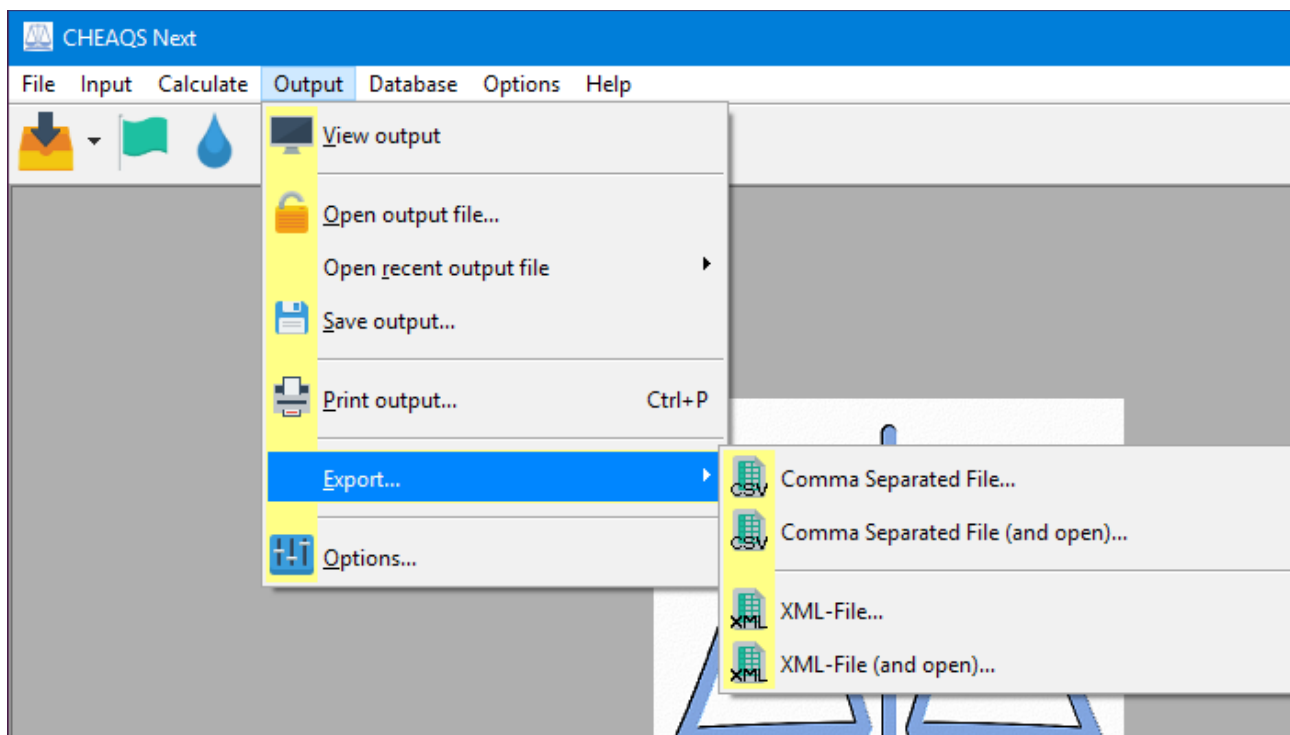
CHEAQS Next

File Input Calculate Output Database Options Help

View output

Open output file...

Open recent output file

Save output...

Print output... Ctrl+P

Export...

Options...

CSV Comma Separated File...

CSV Comma Separated File (and open)...

XML XML-File...

XML XML-File (and open)...